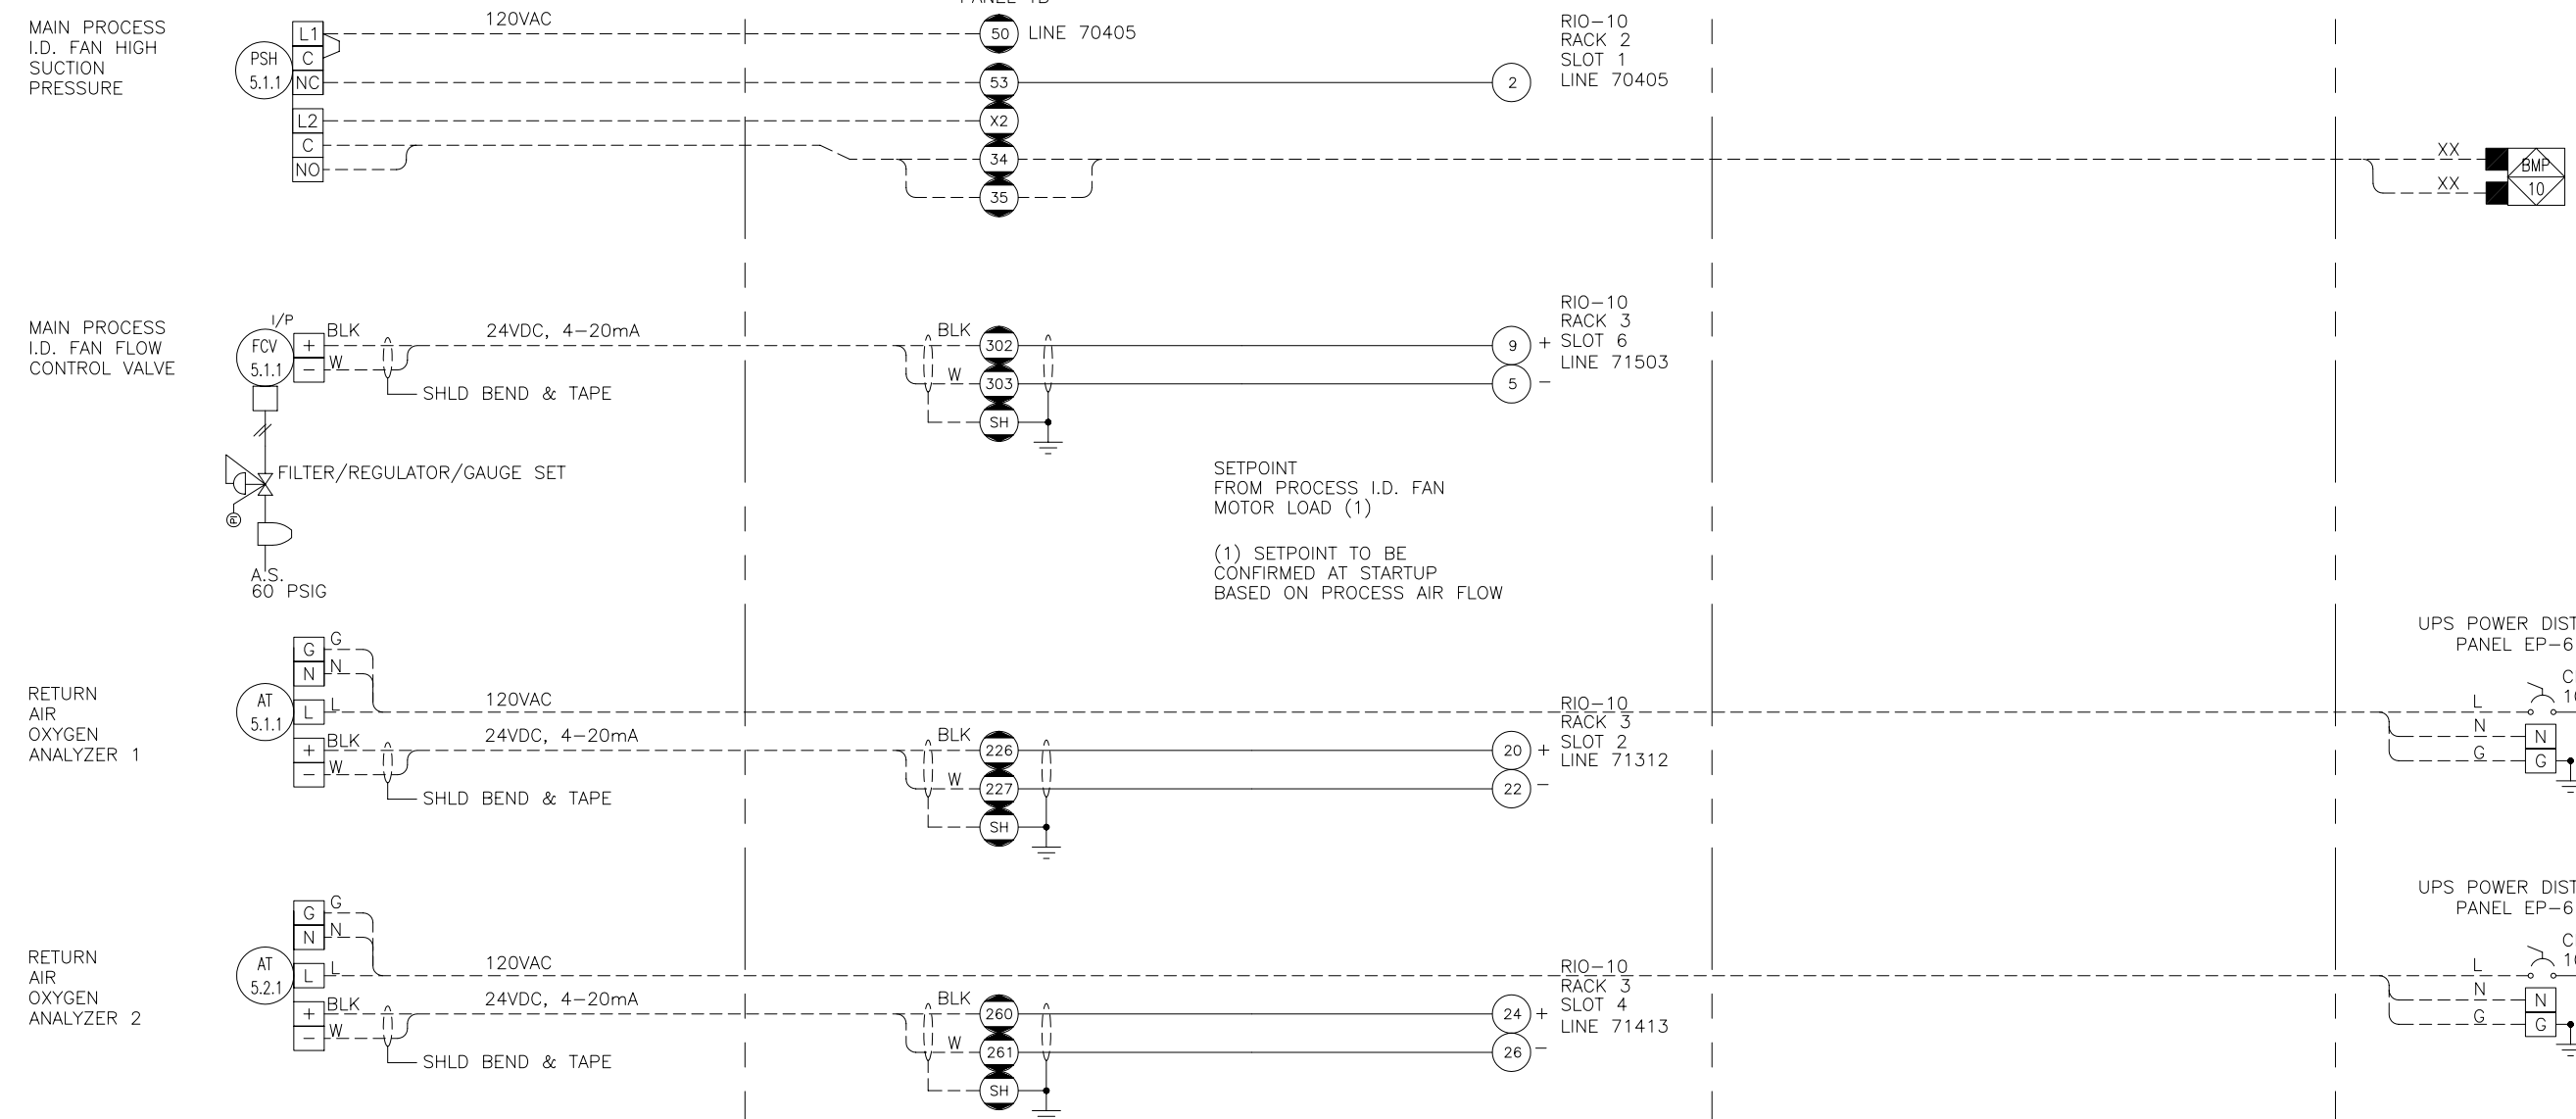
PANEL 1B

MAIN PROCESS I.D. FAN HIGH SUCTION PRESSURE

PSH 5.1.1

L1
C
NC
L2
C
NO

120VAC

50 LINE 70405
53
X2
34
35

2

RIO-10
RACK 2
SLOT 1
LINE 70405

XX
XX
BMP 10

MAIN PROCESS I.D. FAN FLOW CONTROL VALVE

I/P
FCV 5.1.1
+
−
BLK
W

24VDC, 4-20mA

SHLD BEND & TAPE

BLK
302
W
303
SH

9 +
5 −

RIO-10
RACK 3
SLOT 6
LINE 71503

FILTER/REGULATOR/GAUGE SET

A.S.
60 PSIG

SETPOINT
FROM PROCESS I.D. FAN
MOTOR LOAD (1)

(1) SETPOINT TO BE
CONFIRMED AT STARTUP
BASED ON PROCESS AIR FLOW

UPS POWER DIST
PANEL EP-6

RETURN AIR OXYGEN ANALYZER 1

AT 5.1.1
G
N
L
+
−
G
N
L
BLK
W

120VAC
24VDC, 4-20mA

SHLD BEND & TAPE

BLK
226
W
227
SH

20 +
22 −

RIO-10
RACK 3
SLOT 2
LINE 71312

C
1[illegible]
L
N
G
N
G

UPS POWER DIST
PANEL EP-6

RETURN AIR OXYGEN ANALYZER 2

AT 5.2.1
G
N
L
+
−
G
N
L
BLK
W

120VAC
24VDC, 4-20mA

SHLD BEND & TAPE

BLK
260
W
261
SH

24 +
26 −

RIO-10
RACK 3
SLOT 4
LINE 71413

C
1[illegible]
L
N
G
N
G